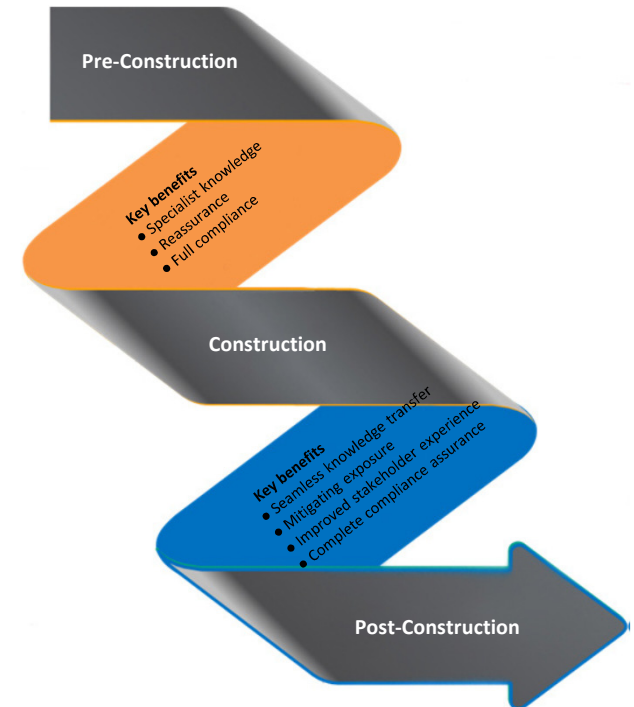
Pre-Construction

Key benefits
• Specialist knowledge
• Reassurance
• Full compliance

Construction

Key benefits
• Seamless knowledge transfer
• Mitigating exposure
• Improved stakeholder experience
• Complete compliance assurance

Post-Construction